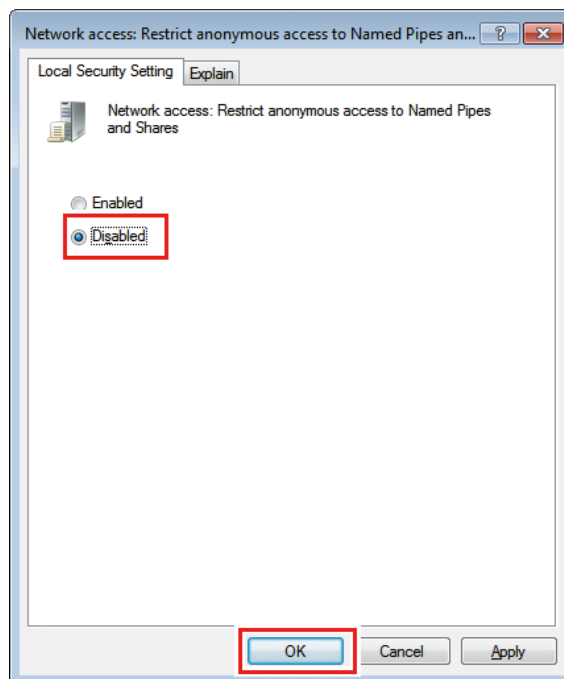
Network access: Restrict anonymous access to Named Pipes an...

?

Local Security Setting

Explain

Network access: Restrict anonymous access to Named Pipes and Shares

Enabled

Disabled

OK

Cancel

Apply